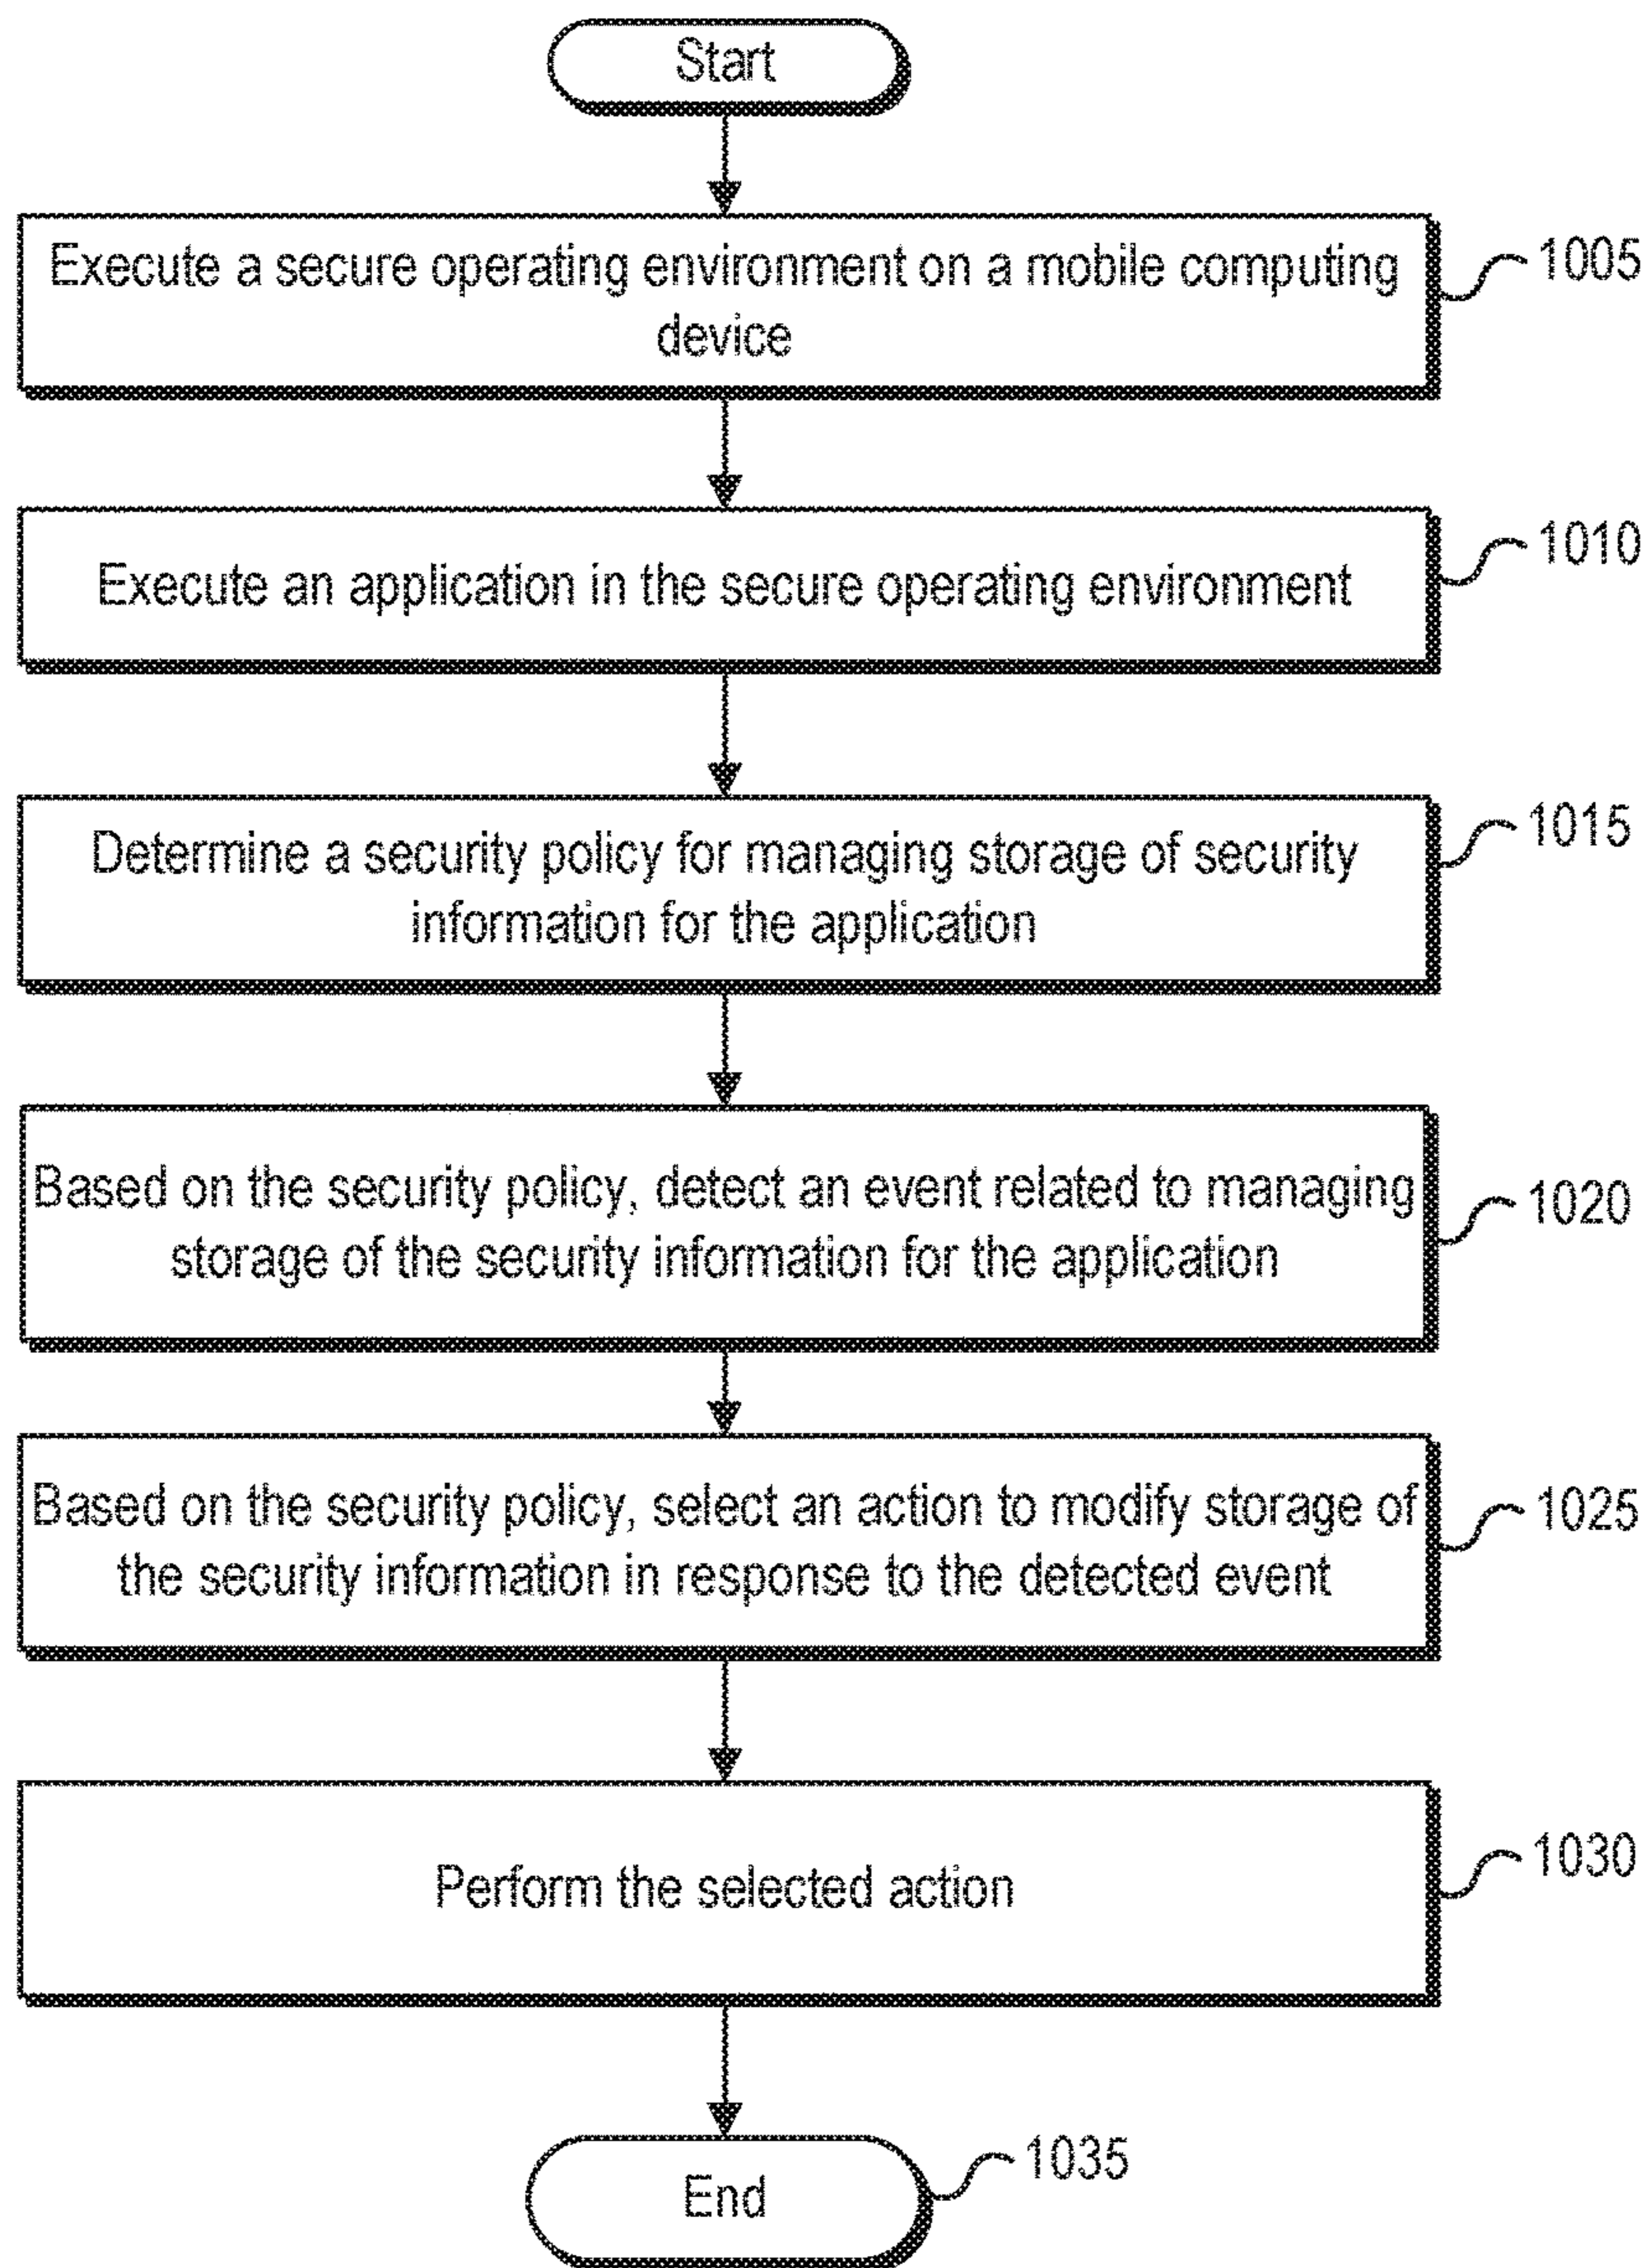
Start

Execute a secure operating environment on a mobile computing device

1005

Execute an application in the secure operating environment

1010

Determine a security policy for managing storage of security information for the application

1015

Based on the security policy, detect an event related to managing storage of the security information for the application

1020

Based on the security policy, select an action to modify storage of the security information in response to the detected event

1025

Perform the selected action

1030

End

1035